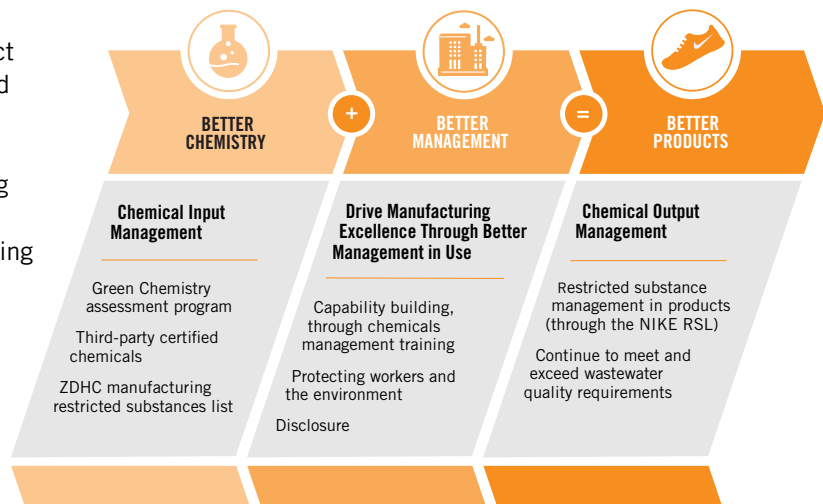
ct
d

g

ing

BETTER CHEMISTRY

+

BETTER MANAGEMENT

=

BETTER PRODUCTS

Chemical Input Management

Green Chemistry assessment program

Third-party certified chemicals

ZDHC manufacturing restricted substances list

Drive Manufacturing Excellence Through Better Management in Use

Capability building, through chemicals management training

Protecting workers and the environment

Disclosure

Chemical Output Management

Restricted substance management in products (through the NIKE RSL)

Continue to meet and exceed wastewater quality requirements